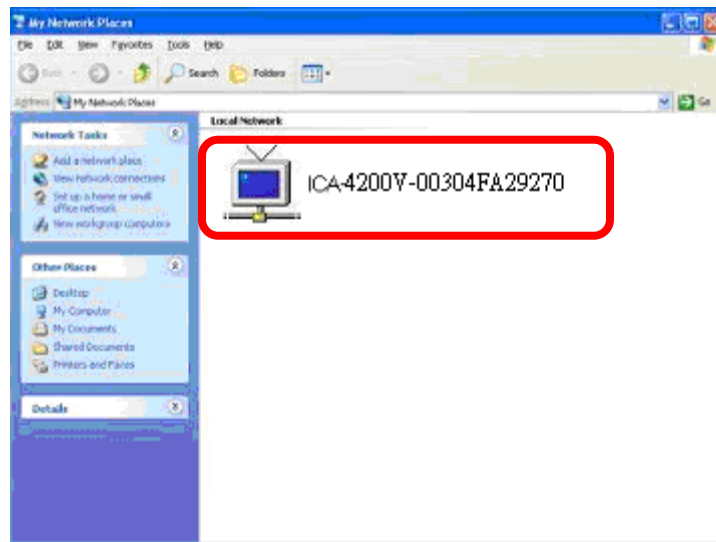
My Network Places

File Edit View Favorites Tools Help

Back Search Folders

Address My Network Places Go

Network Tasks

Add a network place
View network connections
Set up a home or small office network
View workgroup computers

Other Places

Desktop
My Computer
My Documents
Shared Documents
Printers and Faxes

Details

Local Network

ICA-4200V-00304FA29270